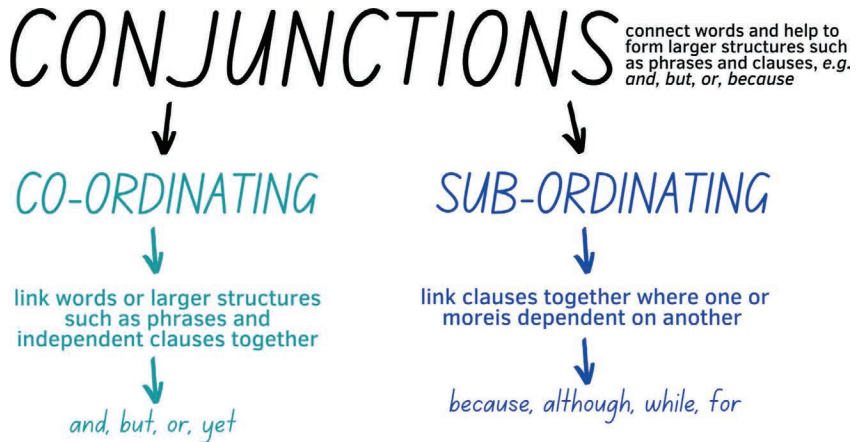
CONJUNCTIONS

connect words and help to form larger structures such as phrases and clauses, e.g. and, but, or, because

CO-ORDINATING

link words or larger structures such as phrases and independent clauses together

and, but, or, yet

SUB-ORDINATING

link clauses together where one or moreis dependent on another

because, although, while, for